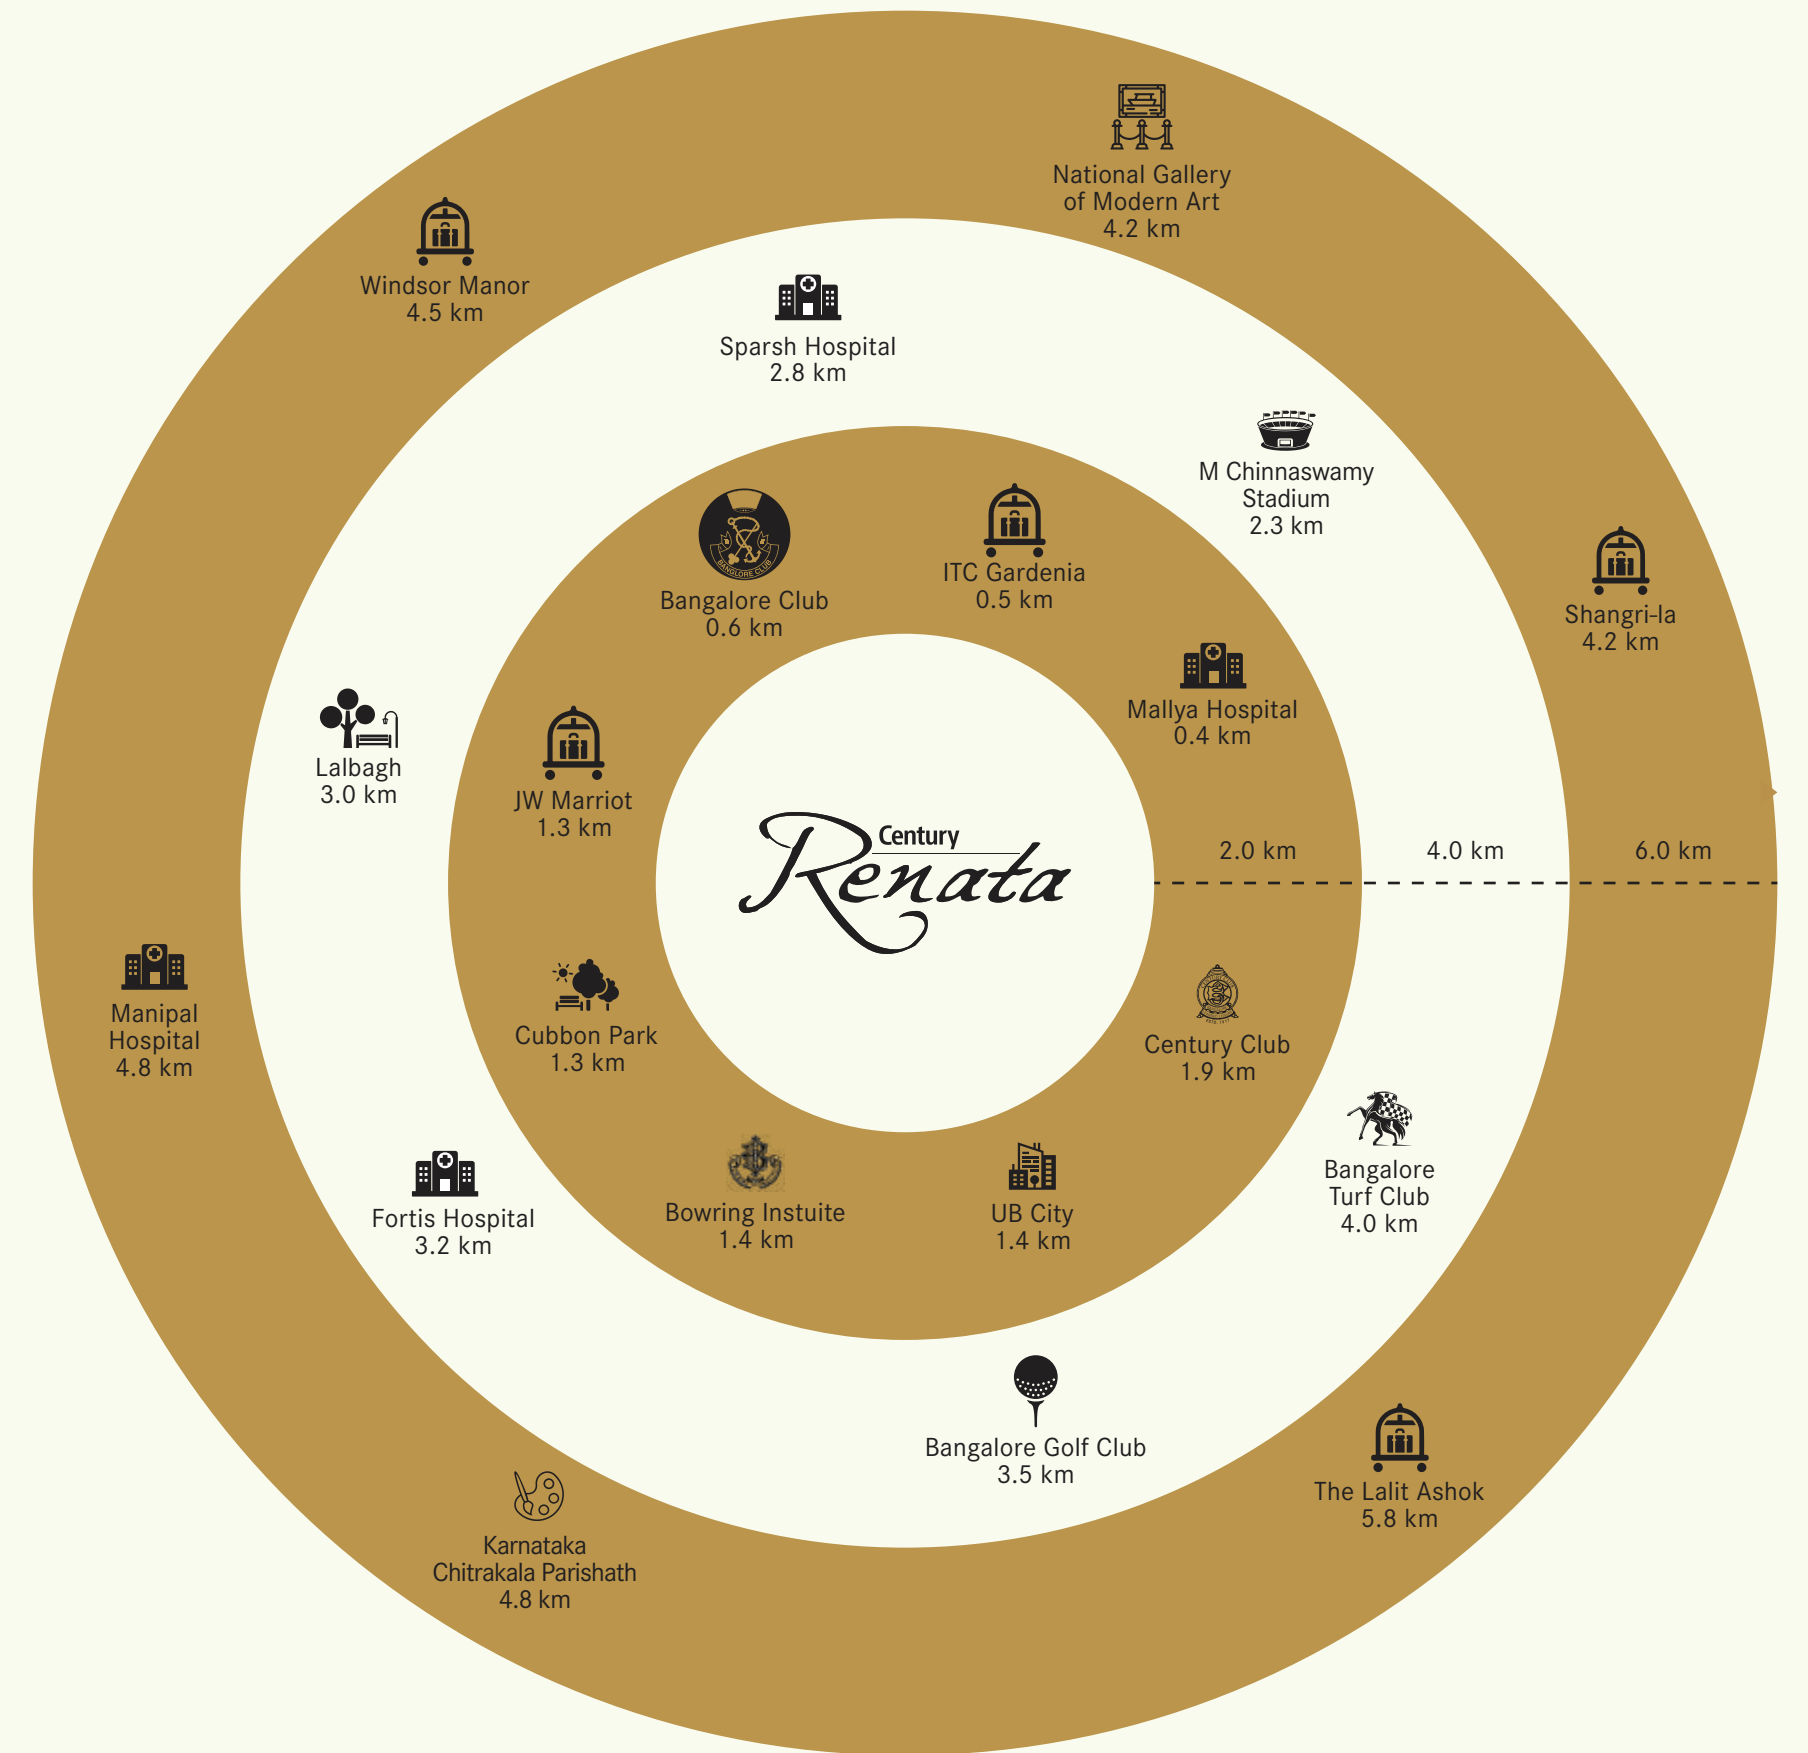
National Gallery of Modern Art
4.2 km

Windsor Manor
4.5 km

Sparsh Hospital
2.8 km

M Chinnaswamy Stadium
2.3 km

Shangri-la
4.2 km

Bangalore Club
0.6 km

ITC Gardenia
0.5 km

Mallya Hospital
0.4 km

Lalbagh
3.0 km

JW Marriot
1.3 km

Century
Renata

2.0 km

4.0 km

6.0 km

Manipal Hospital
4.8 km

Cubbon Park
1.3 km

Century Club
1.9 km

Bangalore Turf Club
4.0 km

Fortis Hospital
3.2 km

Bowring Instuite
1.4 km

UB City
1.4 km

Bangalore Golf Club
3.5 km

The Lalit Ashok
5.8 km

Karnataka Chitrakala Parishath
4.8 km